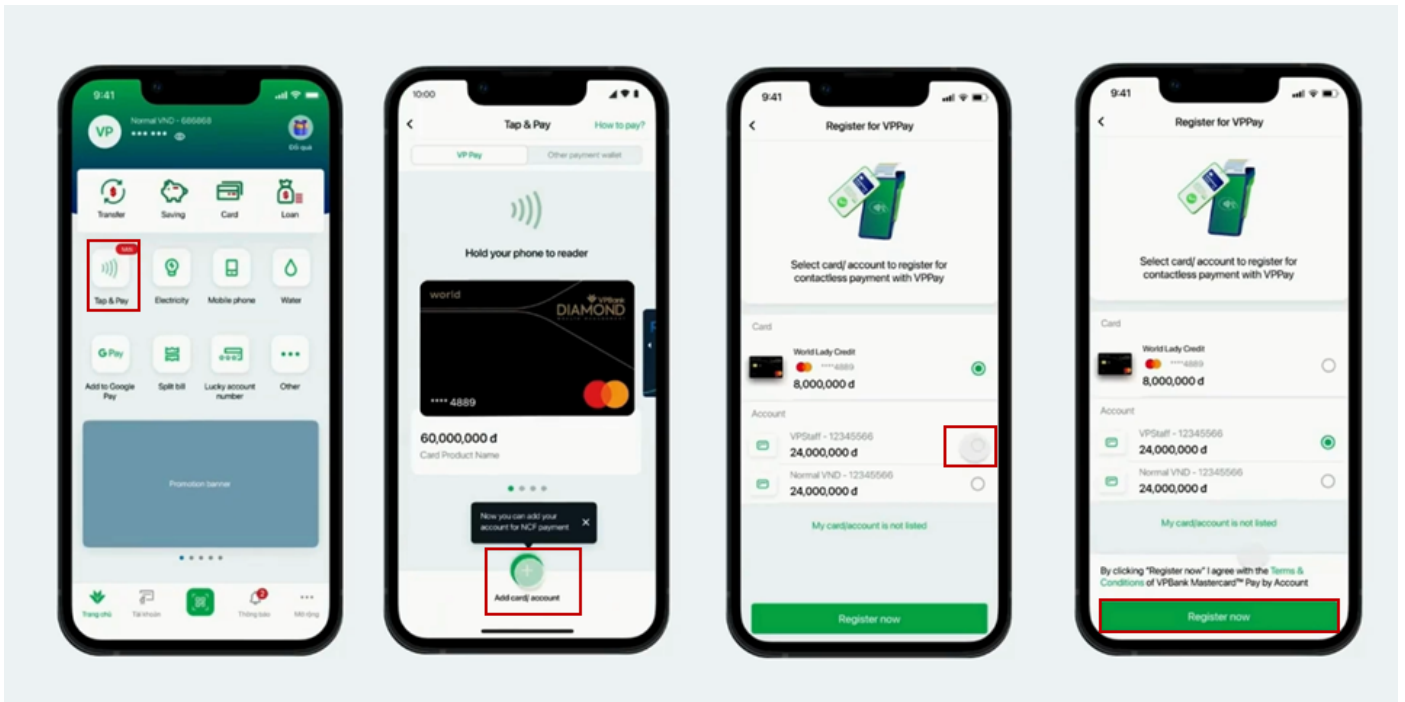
9:41

VP Normal VND - 686868
*** ***

Đổi quà

Transfer Saving Card Loan

NEW
Tap & Pay
Electricity
Mobile phone
Water

Add to Google Pay
Split bill
Lucky account number
Other

Promotion banner

Trang chủ Tài khoản Thông báo Mở rộng

10:00

Tap & Pay How to pay?

VP Pay Other payment wallet

Hold your phone to reader

world VPBank DIAMOND
**** 4889

60,000,000 đ
Card Product Name

Now you can add your account for NCF payment

Add card/ account

9:41

Register for VPPay

Select card/ account to register for contactless payment with VPPay

Card
World Lady Credit
****4889
8,000,000 đ

Account
VPStaff - 12345566
24,000,000 đ
Normal VND - 12345566
24,000,000 đ

My card/account is not listed

Register now

9:41

Register for VPPay

Select card/ account to register for contactless payment with VPPay

Card
World Lady Credit
****4889
8,000,000 đ

Account
VPStaff - 12345566
24,000,000 đ
Normal VND - 12345566
24,000,000 đ

My card/account is not listed

By clicking "Register now" I agree with the Terms & Conditions of VPBank Mastercard™ Pay by Account

Register now